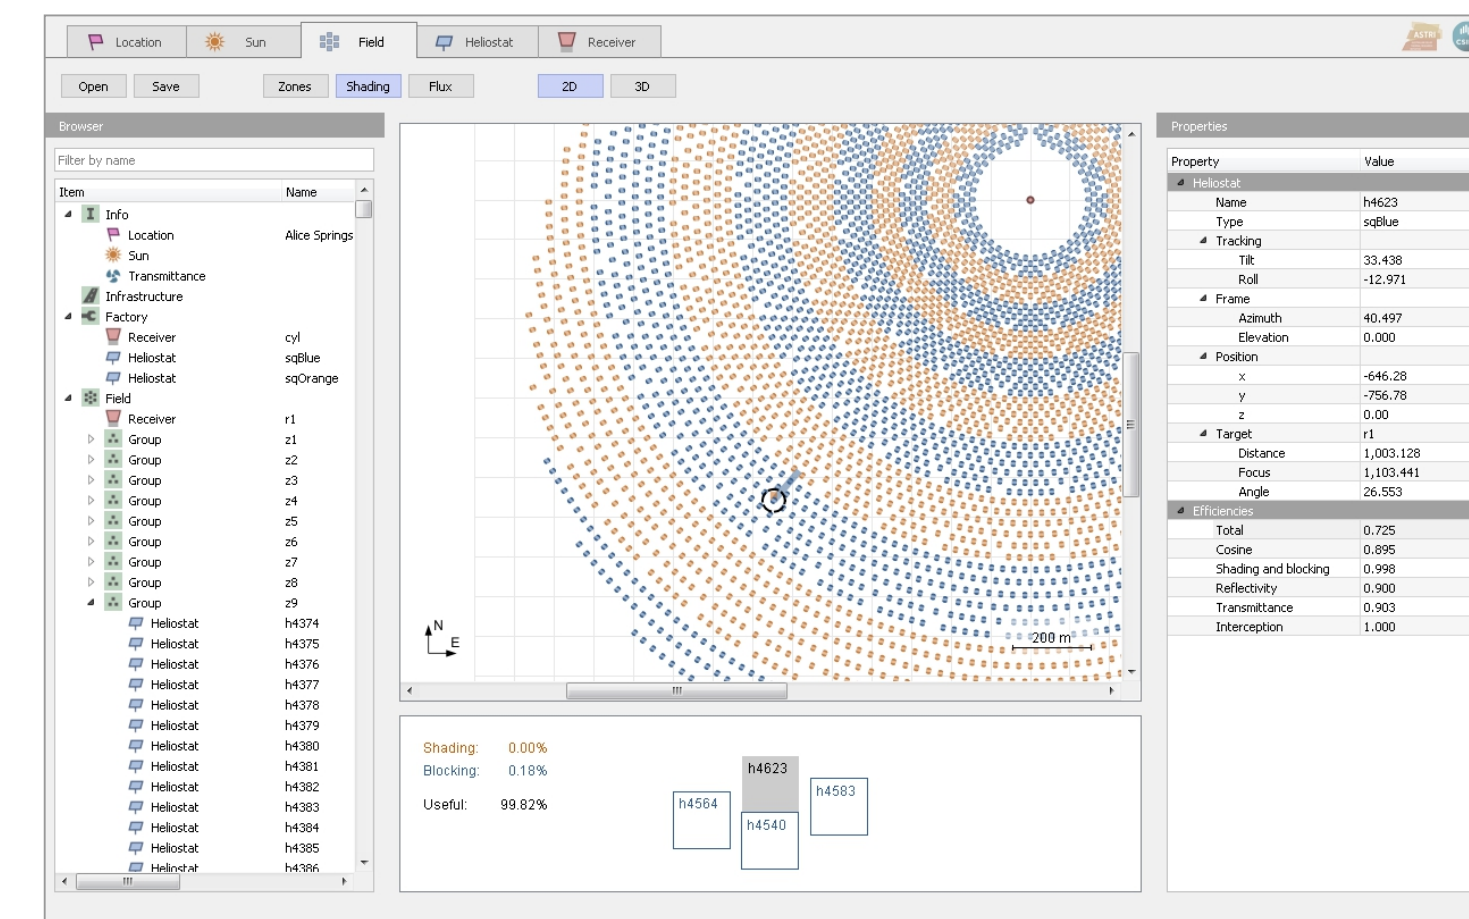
Location Sun Field Heliostat Receiver

ASTRI

Open Save Zones Shading Flux 2D 3D

Browser

Filter by name

| Item | Name |
|---|---|
| Info | |
| Location | Alice Springs |
| Sun | |
| Transmittance | |
| Infrastructure | |
| Factory | |
| Receiver | cyl |
| Heliostat | sqBlue |
| Heliostat | sqOrange |
| Field | |
| Receiver | r1 |
| Group | z1 |
| Group | z2 |
| Group | z3 |
| Group | z4 |
| Group | z5 |
| Group | z6 |
| Group | z7 |
| Group | z8 |
| Group | z9 |
| Heliostat | h4374 |
| Heliostat | h4375 |
| Heliostat | h4376 |
| Heliostat | h4377 |
| Heliostat | h4378 |
| Heliostat | h4379 |
| Heliostat | h4380 |
| Heliostat | h4381 |
| Heliostat | h4382 |
| Heliostat | h4383 |
| Heliostat | h4384 |
| Heliostat | h4385 |
| Heliostat | h4386 |

N
E

200 m

Shading: 0.00%
Blocking: 0.18%
Useful: 99.82%

h4623 h4564 h4540 h4583

Properties

| Property | Value |
|---|---|
| Heliostat | |
| Name | h4623 |
| Type | sqBlue |
| Tracking | |
| Tilt | 33.438 |
| Roll | -12.971 |
| Frame | |
| Azimuth | 40.497 |
| Elevation | 0.000 |
| Position | |
| x | -646.28 |
| y | -756.78 |
| z | 0.00 |
| Target | r1 |
| Distance | 1,003.128 |
| Focus | 1,103.441 |
| Angle | 26.553 |
| Efficiencies | |
| Total | 0.725 |
| Cosine | 0.895 |
| Shading and blocking | 0.998 |
| Reflectivity | 0.900 |
| Transmittance | 0.903 |
| Interception | 1.000 |